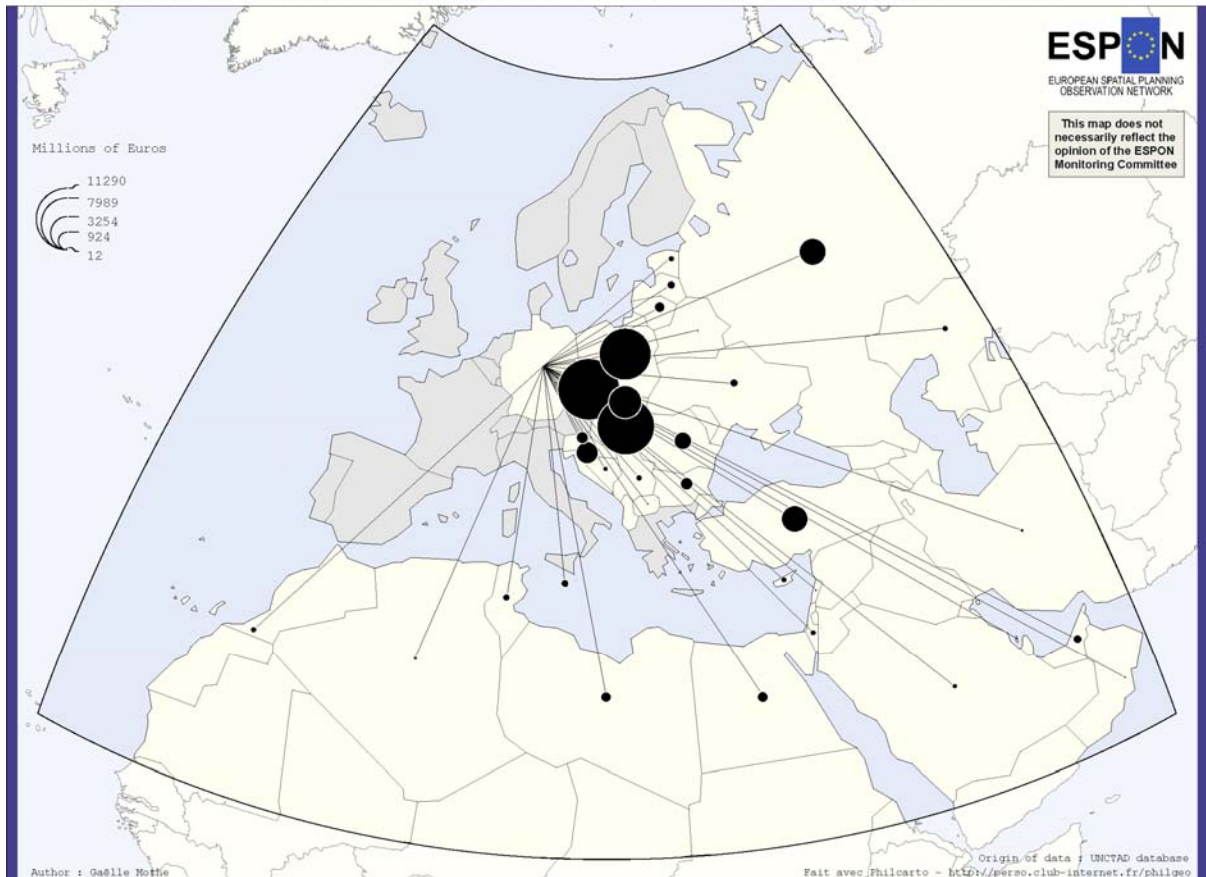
ESPON
EUROPEAN SPATIAL PLANNING OBSERVATION NETWORK

This map does not necessarily reflect the opinion of the ESPON Monitoring Committee

Millions of Euros
11290
7989
3254
924
12

Author : Gaëlle Mothe

Origin of data : UNCTAD database
Fait avec Philcarto - http://perso.club-internet.fr/philgeo